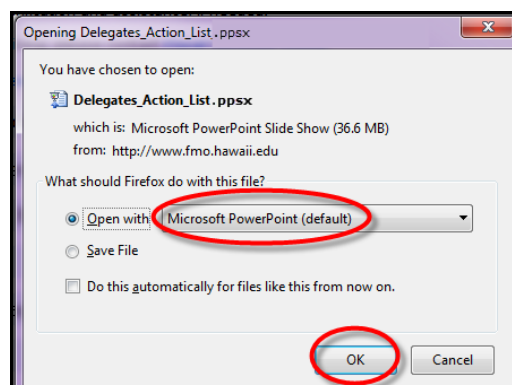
Opening Delegates_Action_List.ppsx

You have chosen to open:

Delegates_Action_List.ppsx

which is: Microsoft PowerPoint Slide Show (36.6 MB)

from: http://www.fmo.hawaii.edu

What should Firefox do with this file?

Open with Microsoft PowerPoint (default)

Save File

Do this automatically for files like this from now on.

OK

Cancel